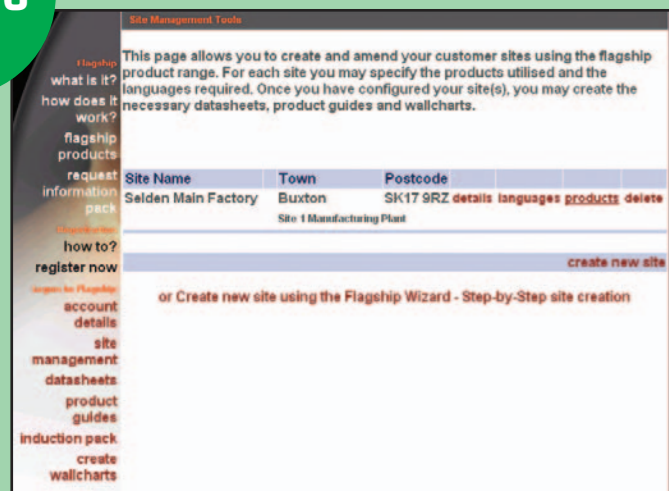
Site Management Tools

Flagship
what is it?
how does it work?
flagship products
request information pack
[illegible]
how to?
register now
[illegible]
account details
site management
datasheets
product guides
induction pack
create wallcharts

This page allows you to create and amend your customer sites using the flagship product range. For each site you may specify the products utilised and the languages required. Once you have configured your site(s), you may create the necessary datasheets, product guides and wallcharts.

| Site Name | Town | Postcode | | | | |
|---|---|---|---|---|---|---|
| Selden Main Factory | Buxton | SK17 9RZ | details | languages | products | delete |
| | Site 1 Manufacturing Plant | | | | | |

create new site

or Create new site using the Flagship Wizard - Step-by-Step site creation